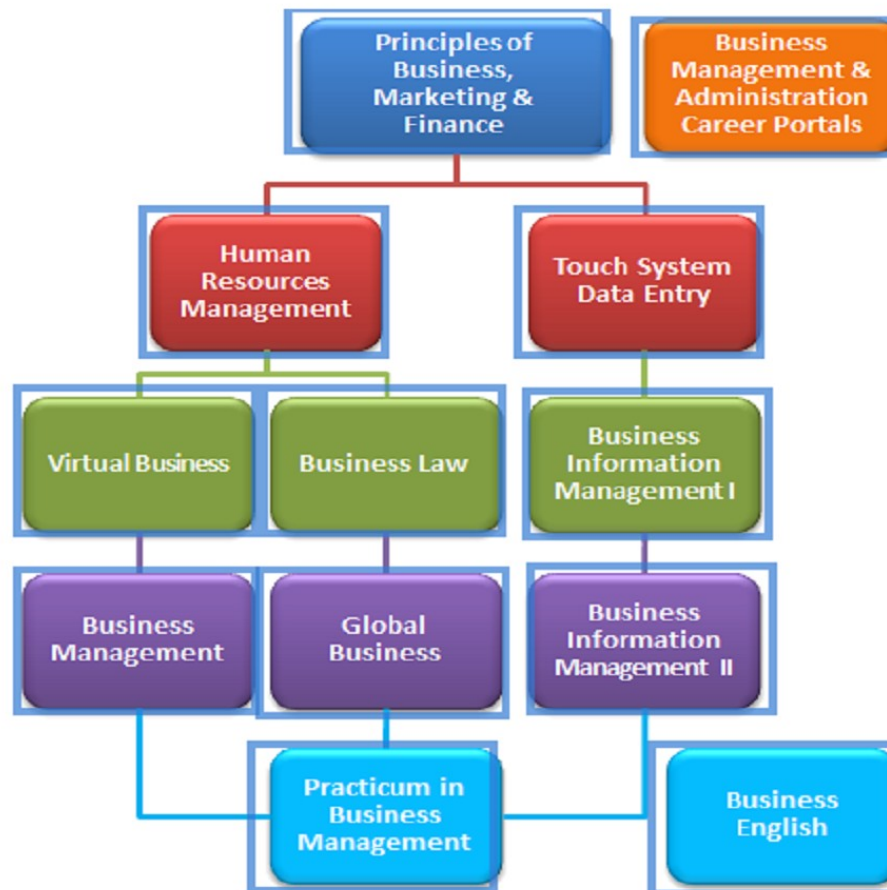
Principles of Business, Marketing & Finance

Business Management & Administration Career Portals

Human Resources Management

Touch System Data Entry

Virtual Business

Business Law

Business Information Management I

Business Management

Global Business

Business Information Management II

Practicum in Business Management

Business English